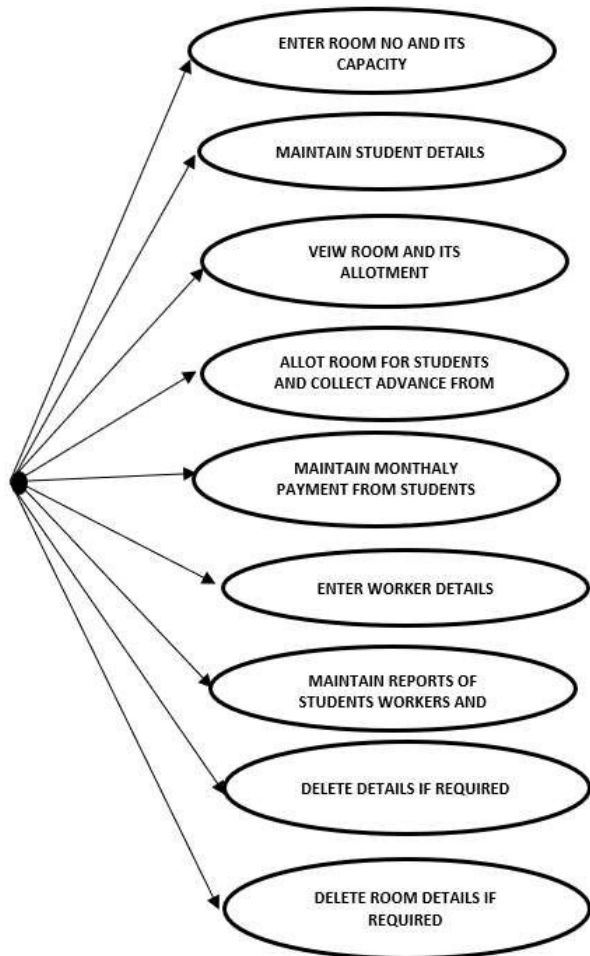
ENTER ROOM NO AND ITS CAPACITY

MAINTAIN STUDENT DETAILS

VEIW ROOM AND ITS ALLOTMENT

ALLOT ROOM FOR STUDENTS AND COLLECT ADVANCE FROM

MAINTAIN MONTHALY PAYMENT FROM STUDENTS

ENTER WORKER DETAILS

MAINTAIN REPORTS OF STUDENTS WORKERS AND

DELETE DETAILS IF REQUIRED

DELETE ROOM DETAILS IF REQUIRED